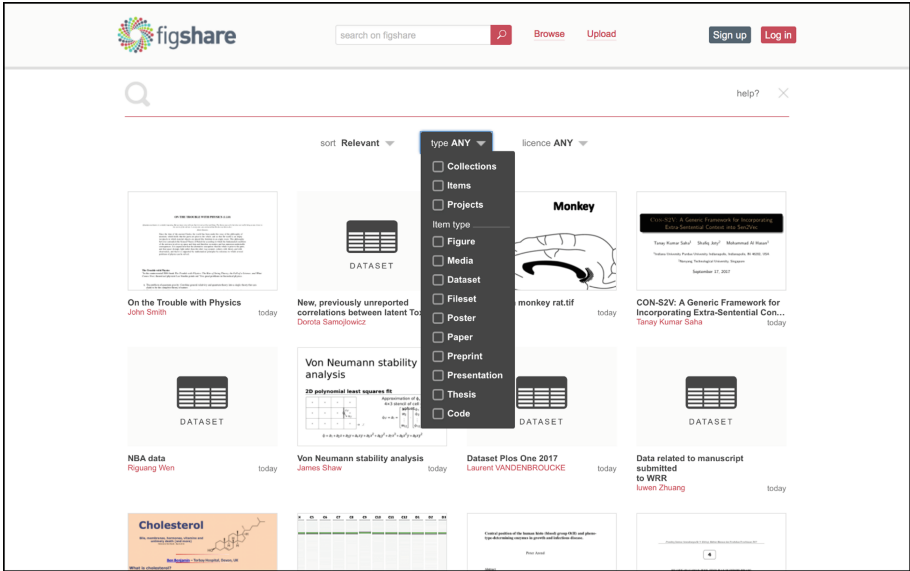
figshare

search on figshare

Browse

Upload

Sign up

Log in

help?

sort Relevant

type ANY

licence ANY

Collections

Items

Projects

Item type

Figure

Media

Dataset

Fileset

Poster

Paper

Preprint

Presentation

Thesis

Code

ON THE TROUBLE WITH PHYSICS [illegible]

On the Trouble with Physics
John Smith
today

DATASET

New, previously unreported correlations between latent To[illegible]
Dorota Samojlowicz

Monkey

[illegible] monkey rat.tif
today

CON-S2V: A Generic Framework for Incorporating Extra-Sentential Context into Sen2Vec

Tanay Kumar Saha Shafiq Joty Mohammad Al Hasan

September 27, 2017

CON-S2V: A Generic Framework for Incorporating Extra-Sentential Con...
Tanay Kumar Saha
today

DATASET

NBA data
Riguang Wen
today

Von Neumann stability analysis

2D polynomial least squares fit

Von Neumann stability analysis
James Shaw
today

DATASET

Dataset Plos One 2017
Laurent VANDENBROUCKE
today

DATASET

Data related to manuscript submitted to WRR
Iuwen Zhuang
today

Cholesterol

What is cholesterol?